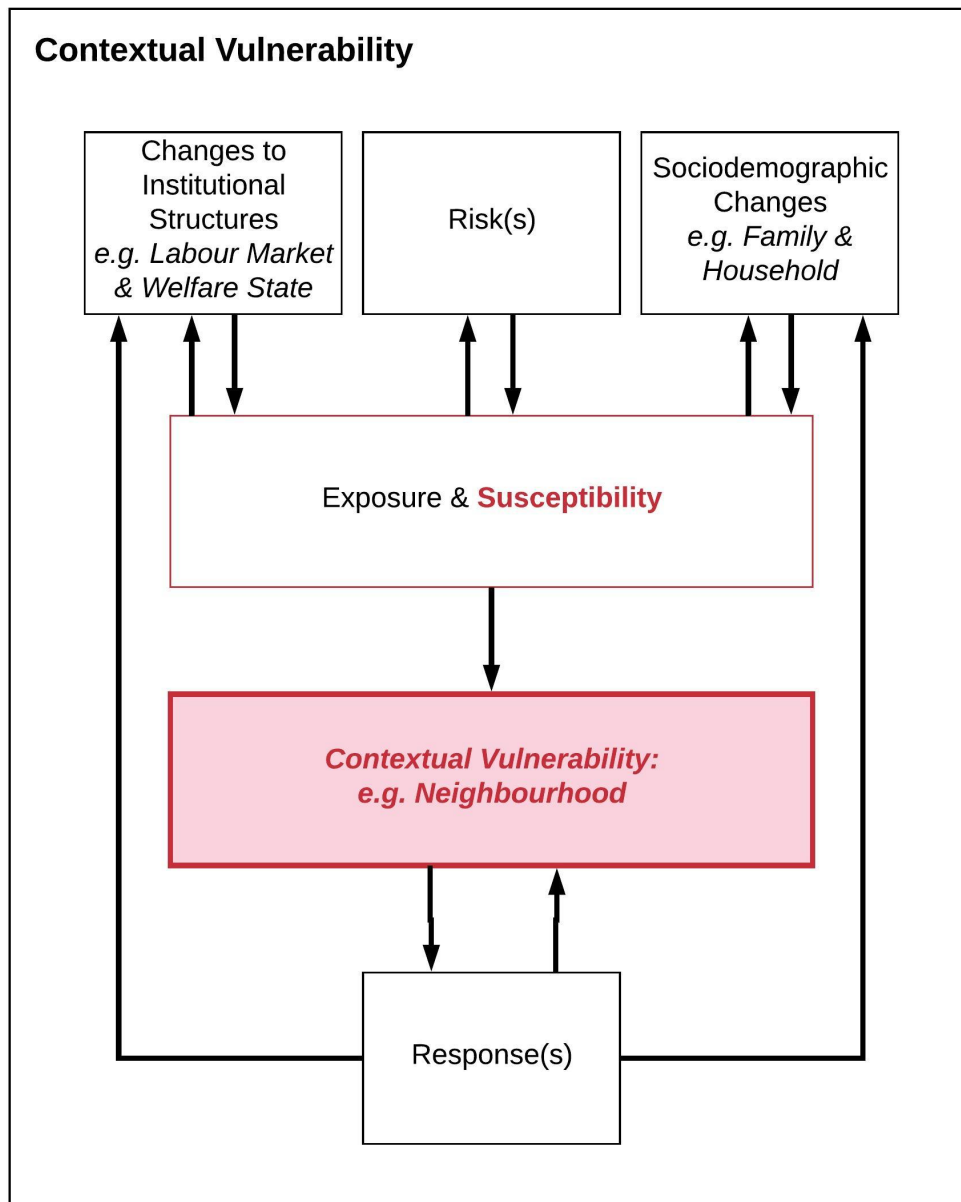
Contextual Vulnerability

Changes to Institutional Structures *e.g. Labour Market & Welfare State*

Risk(s)

Sociodemographic Changes *e.g. Family & Household*

Exposure & **Susceptibility**

*Contextual Vulnerability: e.g. Neighbourhood*

Response(s)